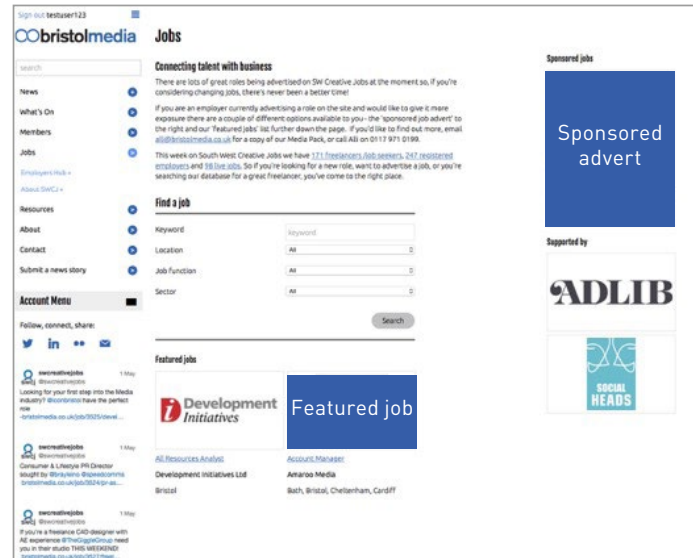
Sign out testuser123

bristolmedia

search

News
What's On
Members
Jobs
Employer Hub »
About SWCJ »
Resources
About
Contact
Submit a news story

Account Menu

Follow, connect, share:

swcreativejobs @swcreativejobs 1 May
Looking for your first step into the Media industry? @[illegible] have the perfect role
bristolmedia.co.uk/job/3925/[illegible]

swcreativejobs @swcreativejobs 1 May
Consumer & Lifestyle PR Director sought by @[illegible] @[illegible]
bristolmedia.co.uk/job/3924/pr-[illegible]

swcreativejobs @swcreativejobs 1 May
If you're a freelance CAD designer with AE experience @TheGiggleGroup need you in their studio THIS WEEKEND!
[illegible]

Jobs

Connecting talent with business

There are lots of great roles being advertised on SW Creative Jobs at the moment so, if you're considering changing jobs, there's never been a better time!

If you are an employer currently advertising a role on the site and would like to give it more exposure there are a couple of different options available to you - the 'sponsored job advert' to the right and our 'featured jobs' list further down the page. If you'd like to find out more, email alli@bristolmedia.co.uk for a copy of our Media Pack, or call Alli on 0117 971 0199.

This week on South West Creative Jobs we have 171 freelancers/job seekers, 247 registered employers and 89 live jobs. So if you're looking for a new role, want to advertise a job, or you're searching our database for a great freelancer, you've come to the right place.

Find a job

Keyword Keyword
Location All
Job function All
Sector All

Search

Featured jobs

Development Initiatives

Featured job

All Resources Analyst
Development Initiatives Ltd
Bristol

Account Manager
Amaroo Media
Bath, Bristol, Cheltenham, Cardiff

Sponsored jobs

Sponsored advert

Supported by

ADLIB

SOCIAL HEADS